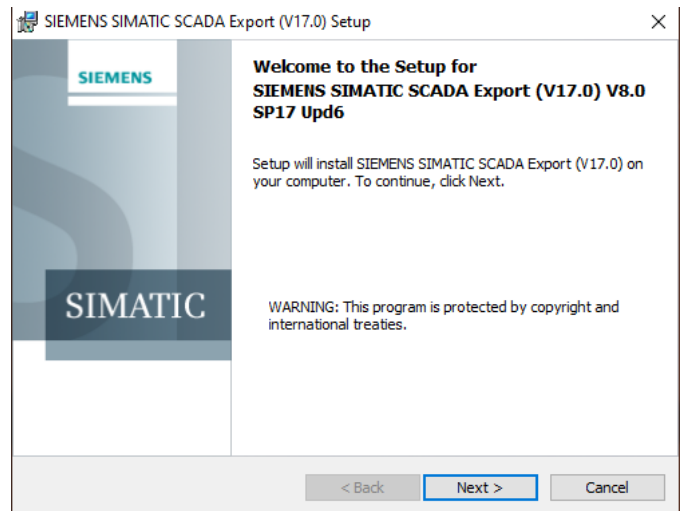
SIEMENS SIMATIC SCADA Export (V17.0) Setup

×

SIEMENS

SIMATIC

Welcome to the Setup for SIEMENS SIMATIC SCADA Export (V17.0) V8.0 SP17 Upd6

Setup will install SIEMENS SIMATIC SCADA Export (V17.0) on your computer. To continue, click Next.

WARNING: This program is protected by copyright and international treaties.

< Back

Next >

Cancel